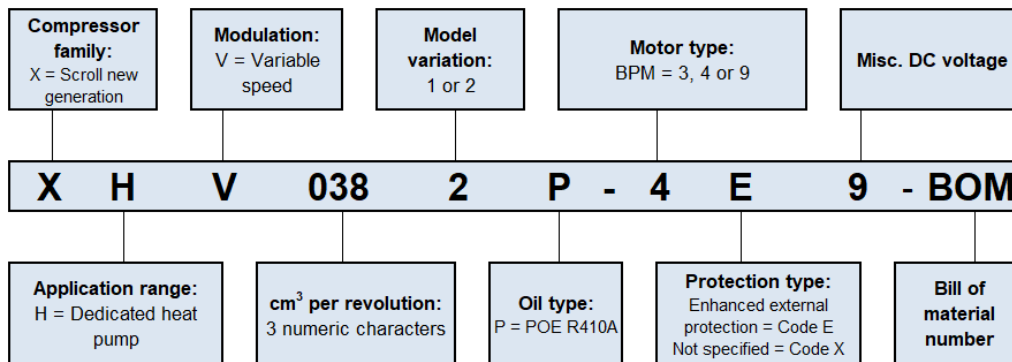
**Compressor family:**
X = Scroll new generation

**Modulation:**
V = Variable speed

**Model variation:**
1 or 2

**Motor type:**
BPM = 3, 4 or 9

**Misc. DC voltage**

X H V 038 2 P - 4 E 9 - BOM

**Application range:**
H = Dedicated heat pump

**cm$^3$ per revolution:**
3 numeric characters

**Oil type:**
P = POE R410A

**Protection type:**
Enhanced external protection = Code E
Not specified = Code X

**Bill of material number**